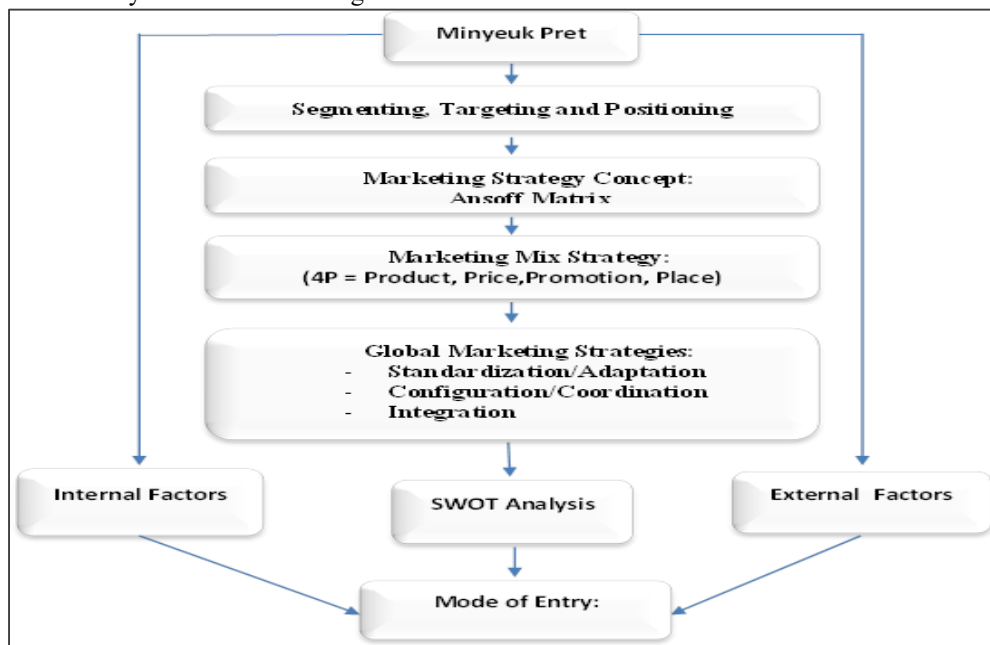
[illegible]

Minyeuk Pret

Segmenting, Targeting and Positioning

Marketing Strategy Concept: Ansoff Matrix

Marketing Mix Strategy: (4P = Product, Price,Promotion, Place)

Global Marketing Strategies:
- Standardization/Adaptation
- Configuration/Coordination
- Integration

Internal Factors

SWOT Analysis

External Factors

Mode of Entry: